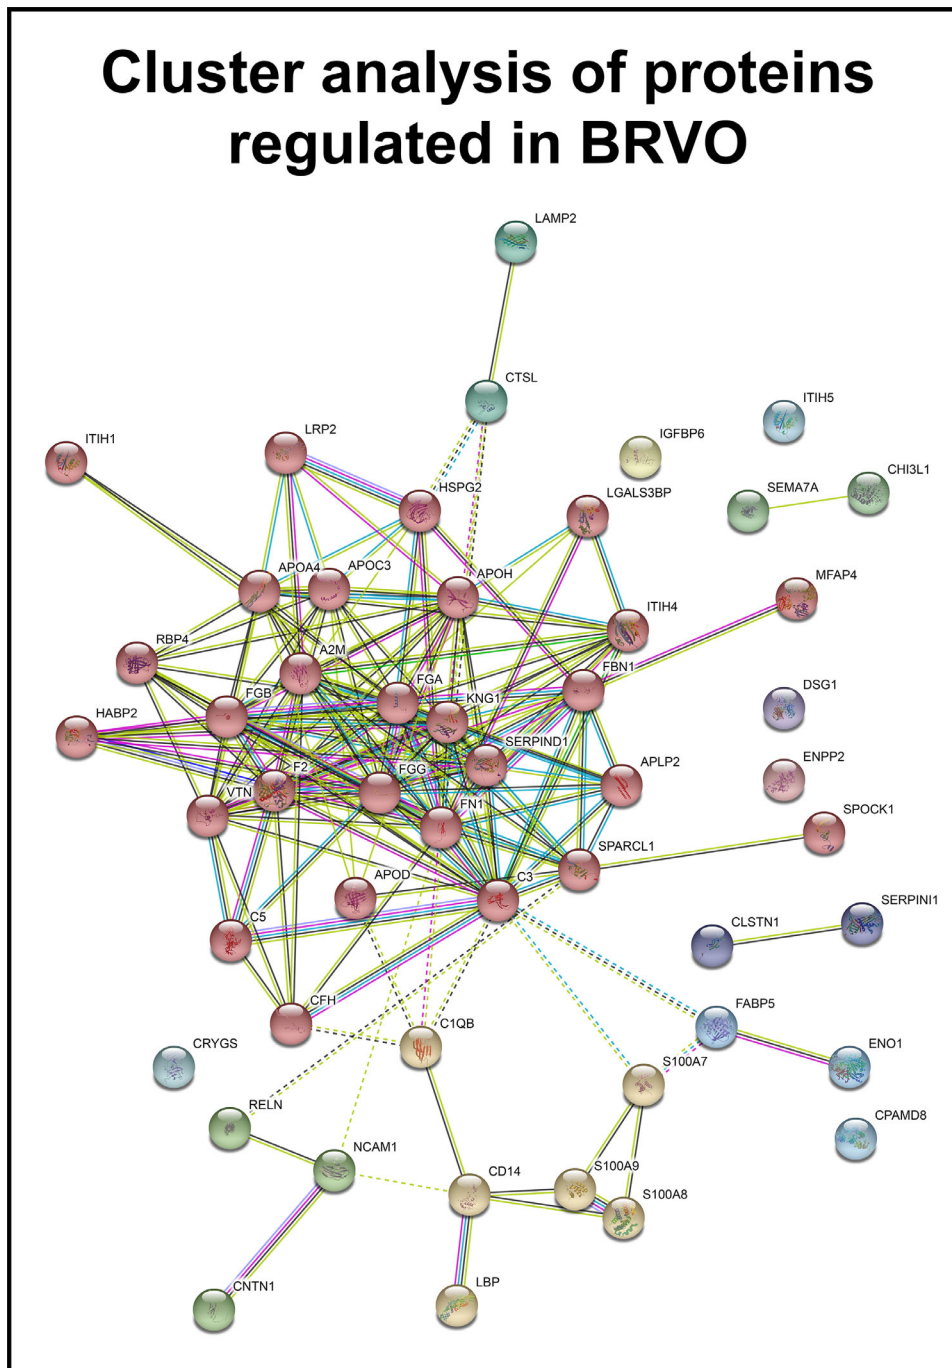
Cluster analysis of proteins regulated in BRVO

LAMP2
CTSL
ITIH5
IGFBP6
ITIH1
LRP2
CHI3L1
SEMA7A
HSPG2
LGALS3BP
APOA4
APOC3
APOH
MFAP4
ITIH4
RBP4
A2M
FBN1
FGA
DSG1
FGB
KNG1
HABP2
SERPIND1
ENPP2
APLP2
F2
FGG
VTN
FN1
SPOCK1
SPARCL1
APOD
C3
SERPINI1
CLSTN1
C5
FABP5
CFH
ENO1
C1QB
CRYGS
S100A7
CPAMD8
RELN
NCAM1
S100A9
CD14
S100A8
CNTN1
LBP